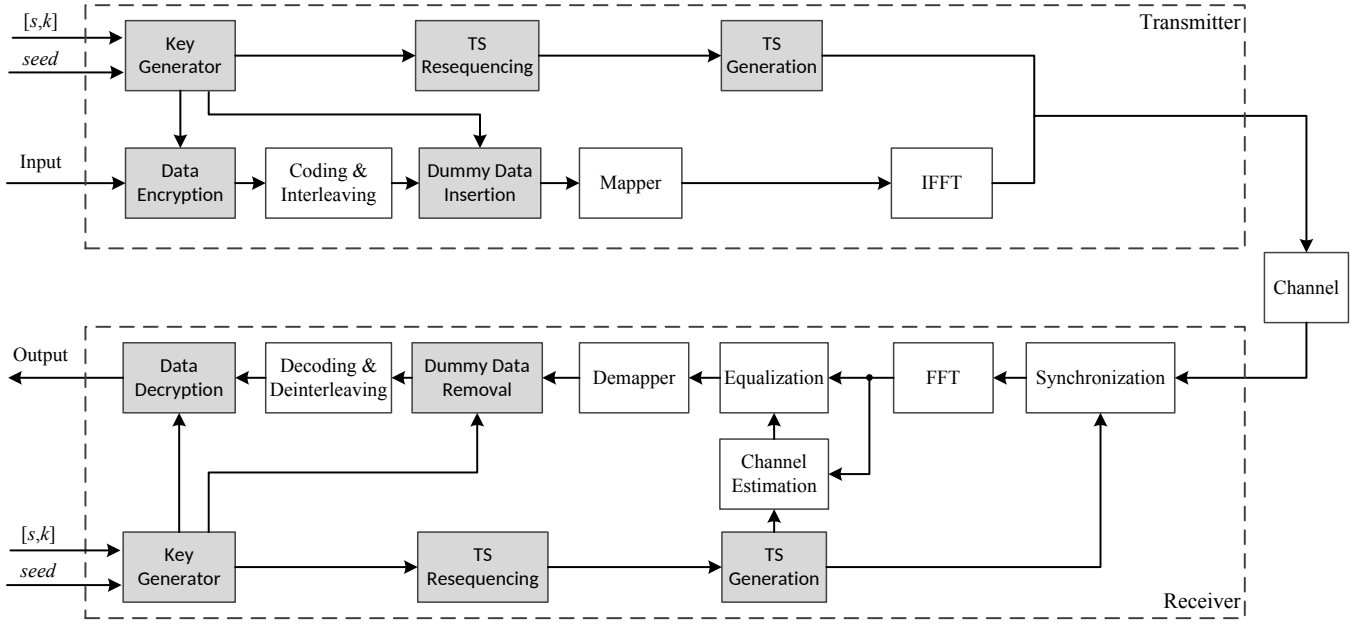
Transmitter

$[s,k]$

*seed*

Key Generator

TS Resequencing

TS Generation

Input

Data Encryption

Coding & Interleaving

Dummy Data Insertion

Mapper

IFFT

Channel

Output

Data Decryption

Decoding & Deinterleaving

Dummy Data Removal

Demapper

Equalization

FFT

Synchronization

Channel Estimation

$[s,k]$

*seed*

Key Generator

TS Resequencing

TS Generation

Receiver